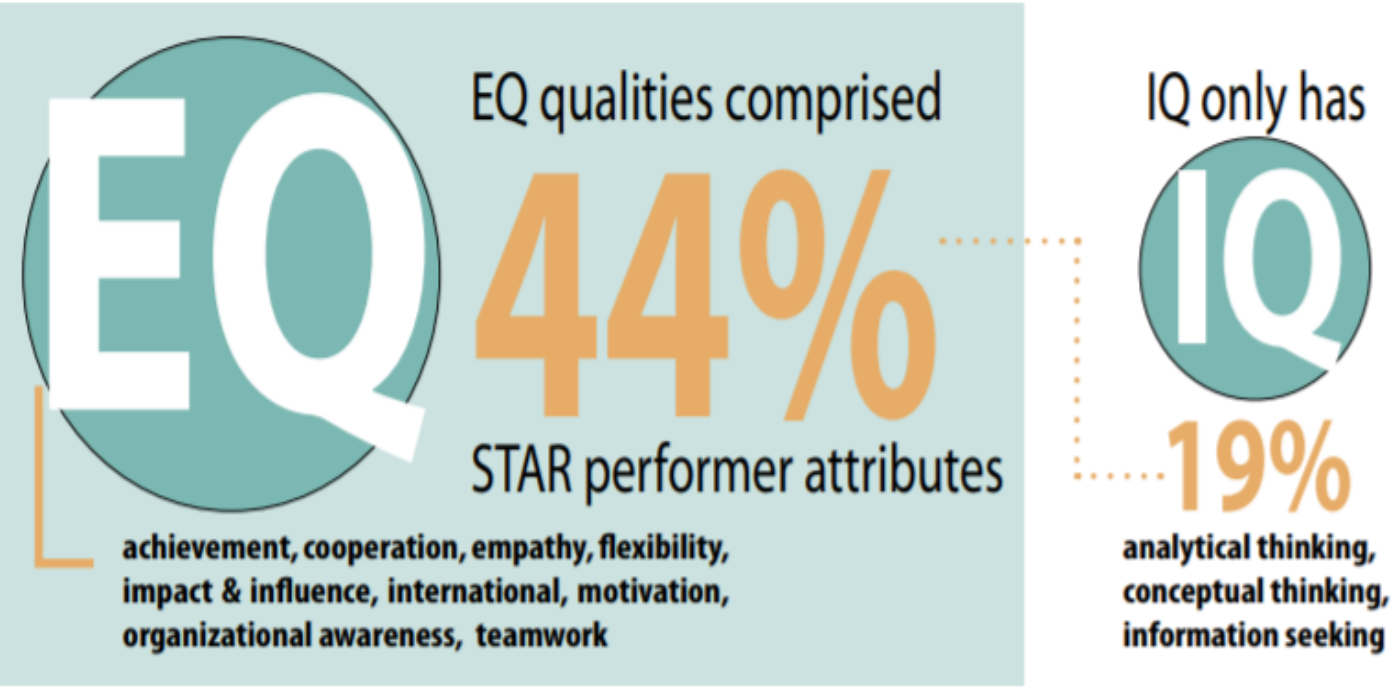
EQ

EQ qualities comprised

44%

STAR performer attributes

achievement, cooperation, empathy, flexibility, impact & influence, international, motivation, organizational awareness, teamwork

IQ only has

IQ

19%

analytical thinking, conceptual thinking, information seeking